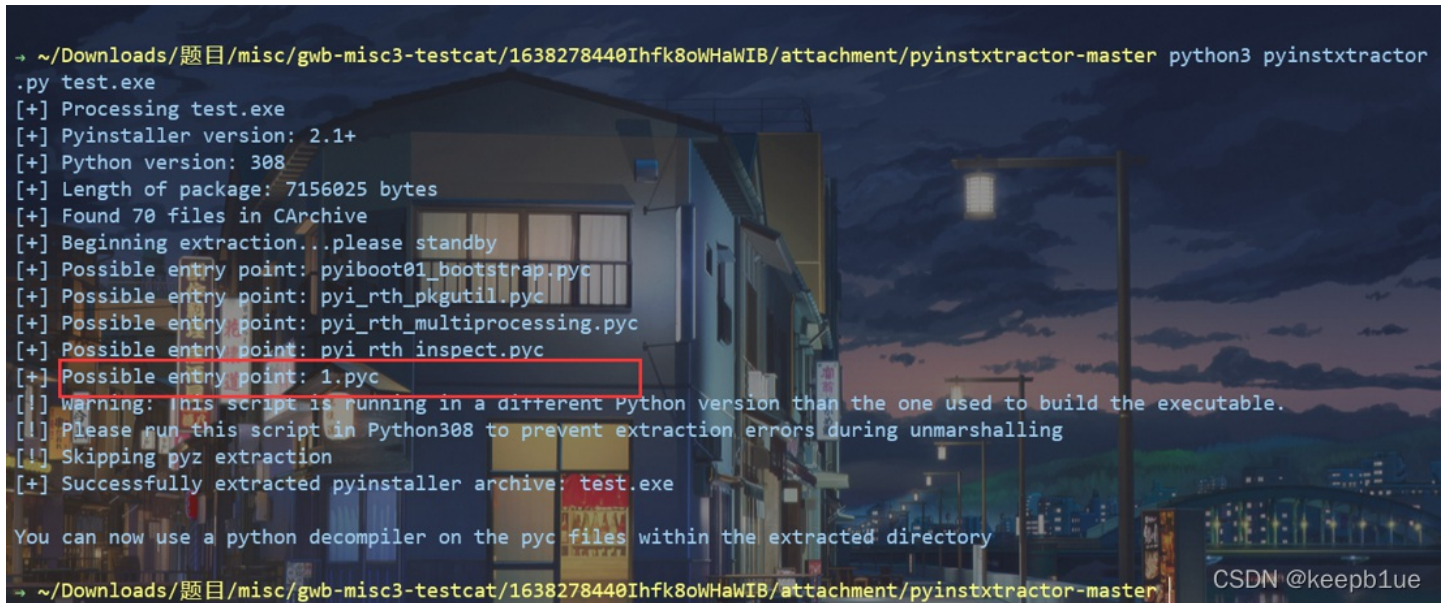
→ ~/Downloads/题目/misc/gwb-misc3-testcat/1638278440Ihfk8oWHaWIB/attachment/pyinstxtractor-master python3 pyinstxtractor.py test.exe
[+] Processing test.exe
[+] Pyinstaller version: 2.1+
[+] Python version: 308
[+] Length of package: 7156025 bytes
[+] Found 70 files in CArchive
[+] Beginning extraction...please standby
[+] Possible entry point: pyiboot01_bootstrap.pyc
[+] Possible entry point: pyi_rth_pkgutil.pyc
[+] Possible entry point: pyi_rth_multiprocessing.pyc
[+] Possible entry point: pyi_rth_inspect.pyc
[+] Possible entry point: 1.pyc
[!] Warning: This script is running in a different Python version than the one used to build the executable.
[!] Please run this script in Python308 to prevent extraction errors during unmarshalling
[!] Skipping pyz extraction
[+] Successfully extracted pyinstaller archive: test.exe

You can now use a python decompiler on the pyc files within the extracted directory

→ ~/Downloads/题目/misc/gwb-misc3-testcat/1638278440Ihfk8oWHaWIB/attachment/pyinstxtractor-master

CSDN @keepb1ue